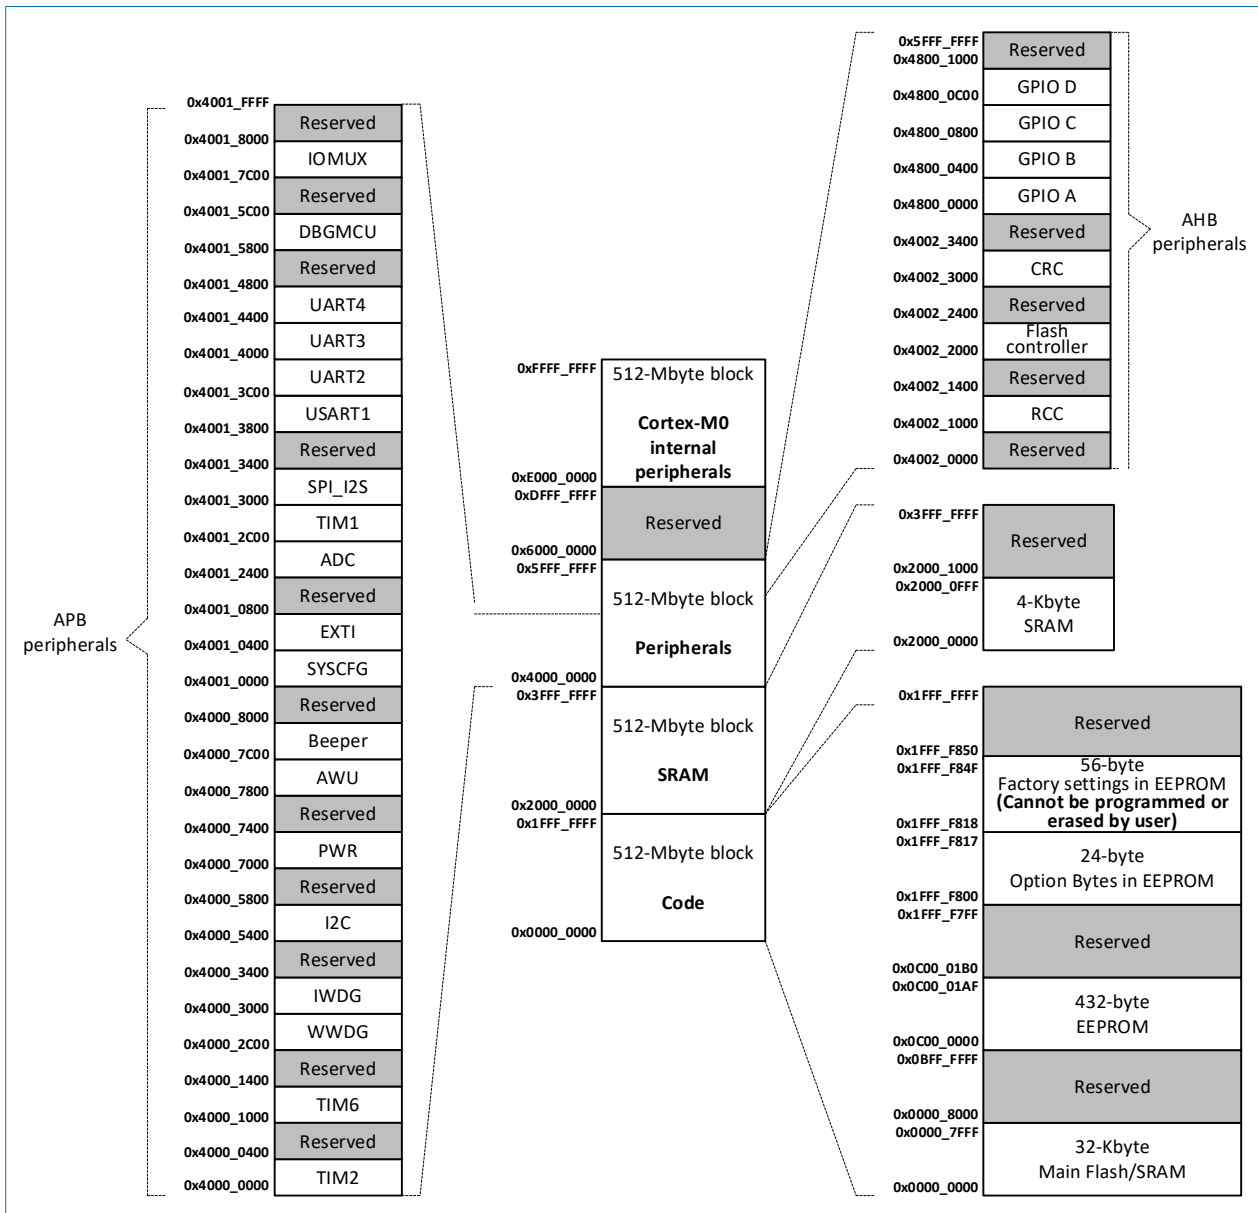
APB peripherals

0x4001_FFFF
Reserved
0x4001_8000
IOMUX
0x4001_7C00
Reserved
0x4001_5C00
DBGMCU
0x4001_5800
Reserved
0x4001_4800
UART4
0x4001_4400
UART3
0x4001_4000
UART2
0x4001_3C00
USART1
0x4001_3800
Reserved
0x4001_3400
SPI_I2S
0x4001_3000
TIM1
0x4001_2C00
ADC
0x4001_2400
Reserved
0x4001_0800
EXTI
0x4001_0400
SYSCFG
0x4001_0000
Reserved
0x4000_8000
Beeper
0x4000_7C00
AWU
0x4000_7800
Reserved
0x4000_7400
PWR
0x4000_7000
Reserved
0x4000_5800
I2C
0x4000_5400
Reserved
0x4000_3400
IWDG
0x4000_3000
WWDG
0x4000_2C00
Reserved
0x4000_1400
TIM6
0x4000_1000
Reserved
0x4000_0400
TIM2
0x4000_0000

0xFFFF_FFFF
512-Mbyte block
Cortex-M0 internal peripherals
0xE000_0000
0xDFFF_FFFF
Reserved
0x6000_0000
0x5FFF_FFFF
512-Mbyte block
Peripherals
0x4000_0000
0x3FFF_FFFF
512-Mbyte block
SRAM
0x2000_0000
0x1FFF_FFFF
512-Mbyte block
Code
0x0000_0000

0x5FFF_FFFF
Reserved
0x4800_1000
GPIO D
0x4800_0C00
GPIO C
0x4800_0800
GPIO B
0x4800_0400
GPIO A
0x4800_0000
Reserved
0x4002_3400
CRC
0x4002_3000
Reserved
0x4002_2400
Flash controller
0x4002_2000
Reserved
0x4002_1400
RCC
0x4002_1000
Reserved
0x4002_0000

AHB peripherals

0x3FFF_FFFF
Reserved
0x2000_1000
0x2000_0FFF
4-Kbyte SRAM
0x2000_0000

0x1FFF_FFFF
Reserved
0x1FFF_F850
0x1FFF_F84F
56-byte Factory settings in EEPROM (Cannot be programmed or erased by user)
0x1FFF_F818
0x1FFF_F817
24-byte Option Bytes in EEPROM
0x1FFF_F800
0x1FFF_F7FF
Reserved
0x0C00_01B0
0x0C00_01AF
432-byte EEPROM
0x0C00_0000
0x0BFF_FFFF
Reserved
0x0000_8000
0x0000_7FFF
32-Kbyte Main Flash/SRAM
0x0000_0000